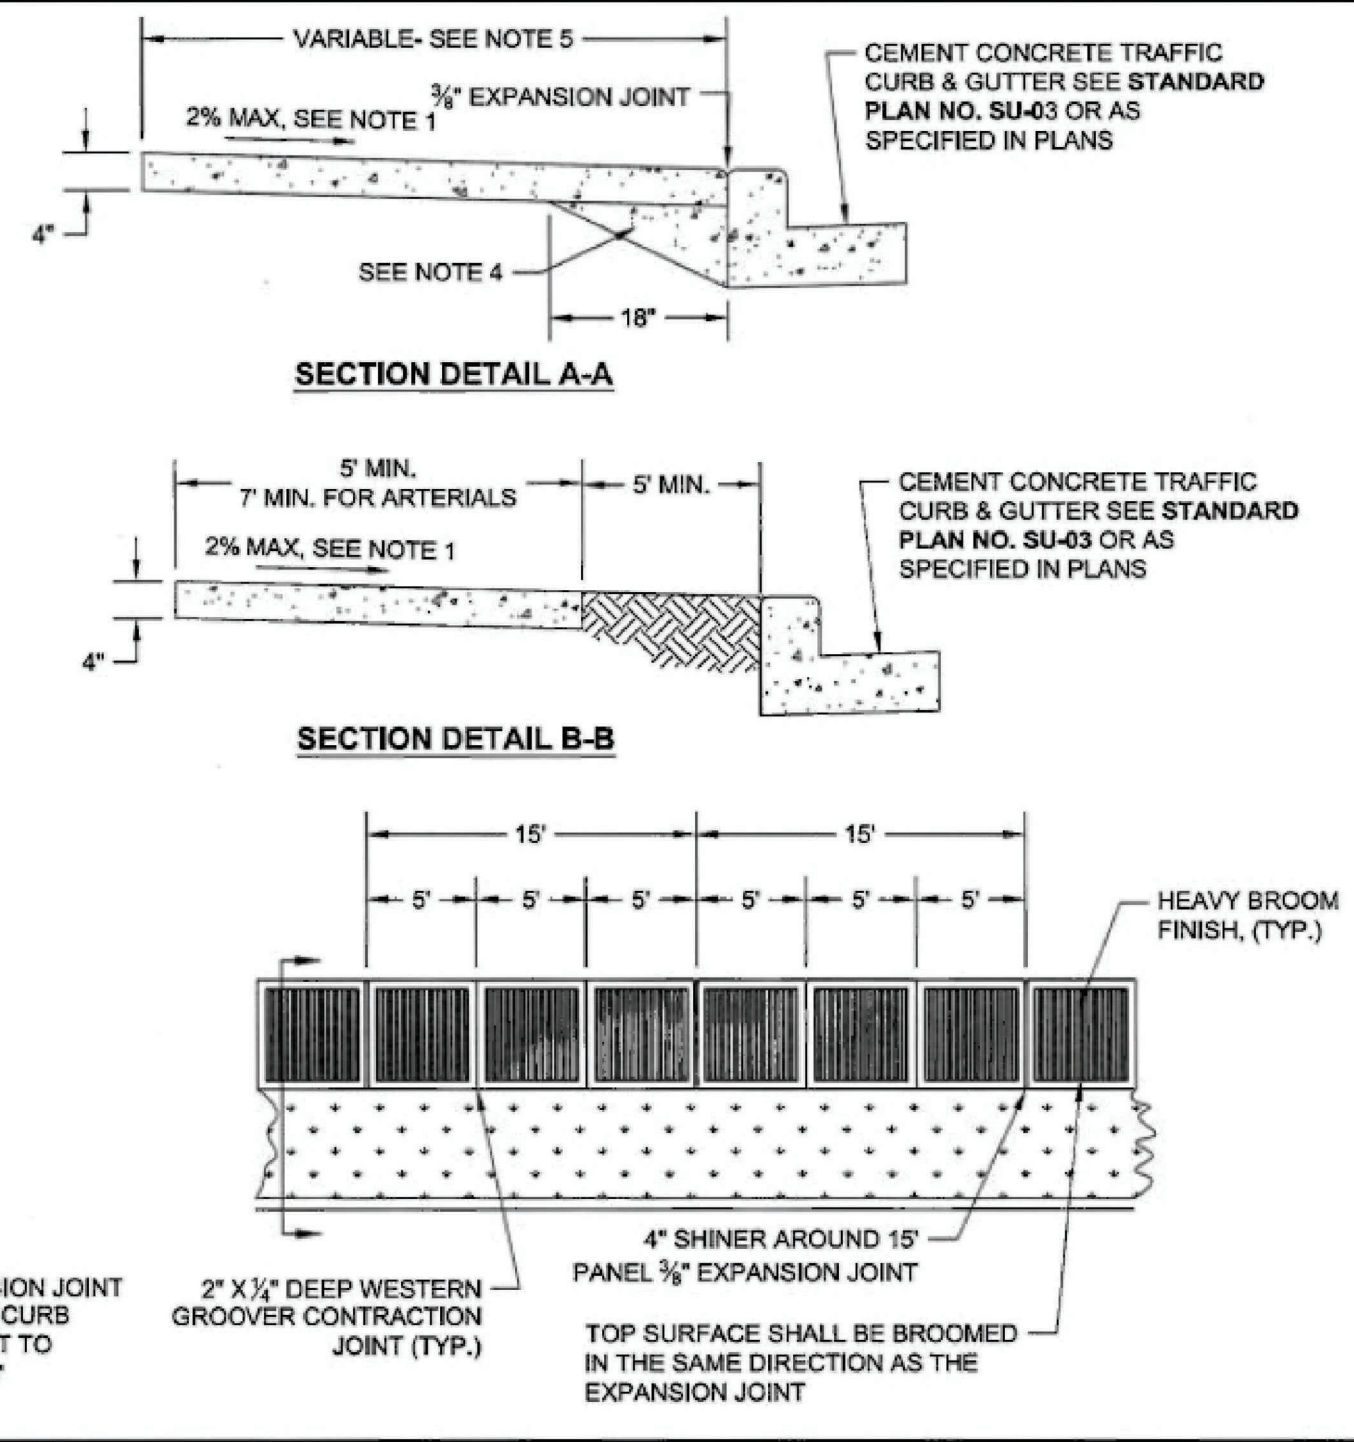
VARIABLE- SEE NOTE 5

⅜" EXPANSION JOINT

CEMENT CONCRETE TRAFFIC CURB & GUTTER SEE **STANDARD PLAN NO. SU-03** OR AS SPECIFIED IN PLANS

2% MAX, SEE NOTE 1

4"

SEE NOTE 4

18"

SECTION DETAIL A-A

5' MIN.
7' MIN. FOR ARTERIALS

5' MIN.

CEMENT CONCRETE TRAFFIC CURB & GUTTER SEE **STANDARD PLAN NO. SU-03** OR AS SPECIFIED IN PLANS

2% MAX, SEE NOTE 1

4"

SECTION DETAIL B-B

15'

15'

5' 5' 5' 5' 5' 5'

HEAVY BROOM FINISH, (TYP.)

4" SHINER AROUND 15' PANEL ⅜" EXPANSION JOINT

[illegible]SION JOINT
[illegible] CURB
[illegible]T TO
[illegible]

2" X ¼" DEEP WESTERN GROOVER CONTRACTION JOINT (TYP.)

TOP SURFACE SHALL BE BROOMED IN THE SAME DIRECTION AS THE EXPANSION JOINT